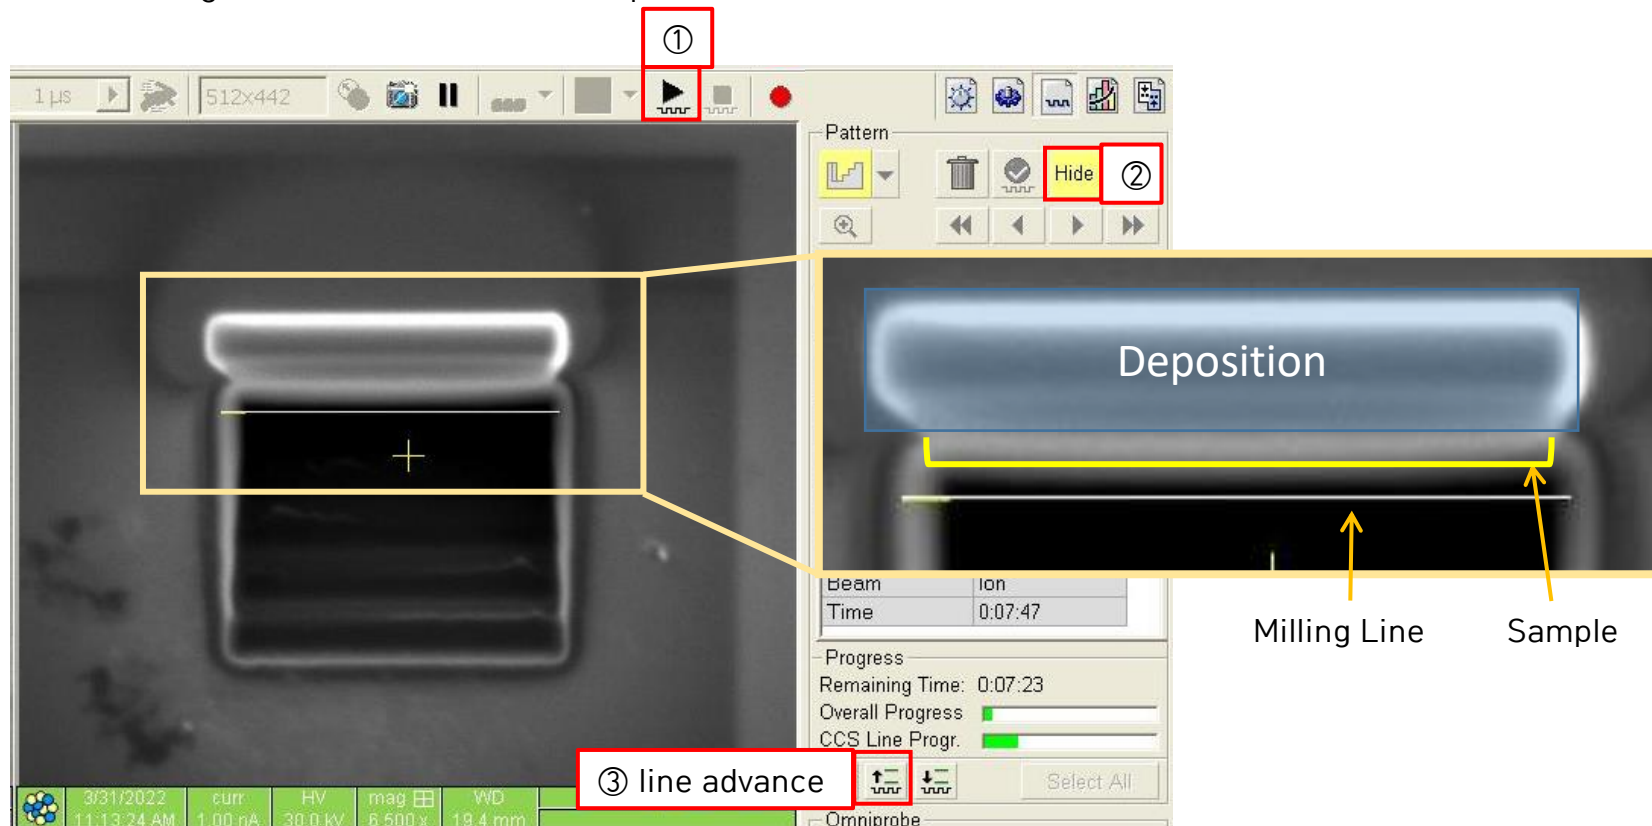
①

1 µs 512x442

Pattern

Hide ②

Deposition

Beam Ion
Time 0:07:47

Milling Line Sample

Progress
Remaining Time: 0:07:23
Overall Progress
CCS Line Progr.

③ line advance

Select All

3/31/2022 11:13:24 AM
curr 1.00 nA
HV 30.0 kV
mag 6 500 x
WD 19.4 mm

Omniprobe